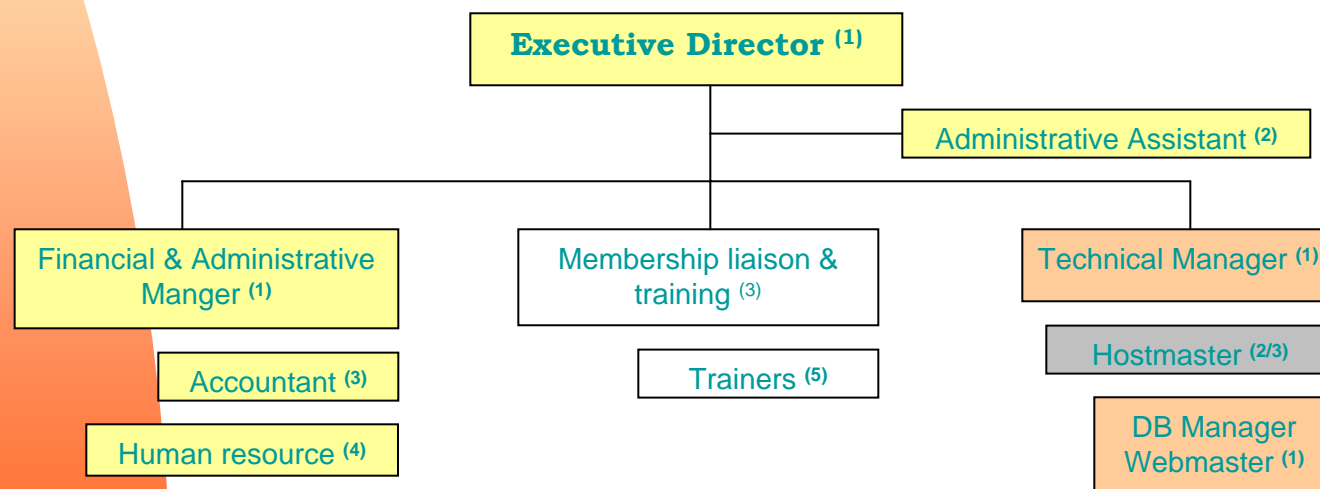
Executive Director $^{(1)}$

Administrative Assistant $^{(2)}$

Financial & Administrative Manger $^{(1)}$

Accountant $^{(3)}$

Human resource $^{(4)}$

Membership liaison & training $^{(3)}$

Trainers $^{(5)}$

Technical Manager $^{(1)}$

Hostmaster $^{(2/3)}$

DB Manager Webmaster $^{(1)}$